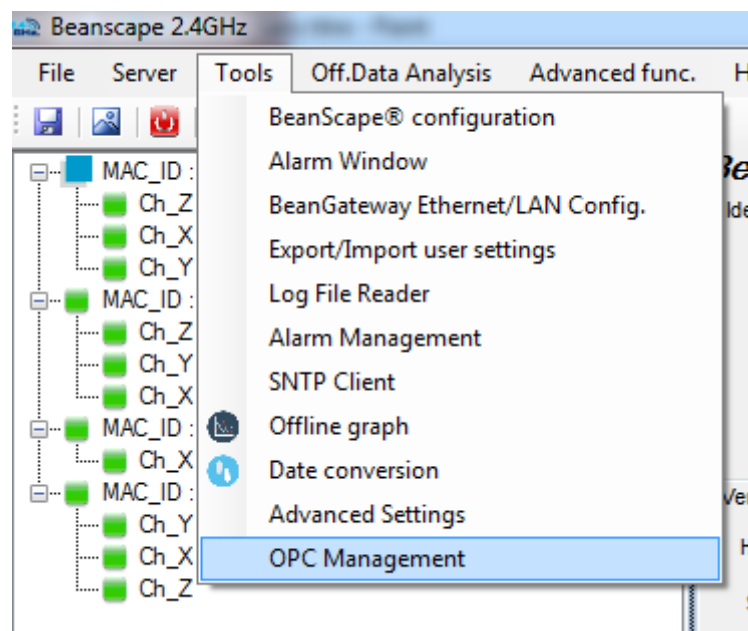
Beanscape 2.4GHz

File Server Tools Off.Data Analysis Advanced func. H

MAC_ID :
Ch_Z
Ch_X
Ch_Y
MAC_ID :
Ch_Z
Ch_Y
Ch_X
MAC_ID :
Ch_X
MAC_ID :
Ch_Y
Ch_X
Ch_Z

BeanScape® configuration
Alarm Window
BeanGateway Ethernet/LAN Config.
Export/Import user settings
Log File Reader
Alarm Management
SNTP Client
Offline graph
Date conversion
Advanced Settings
OPC Management

Be
Ide
Ver
H
S